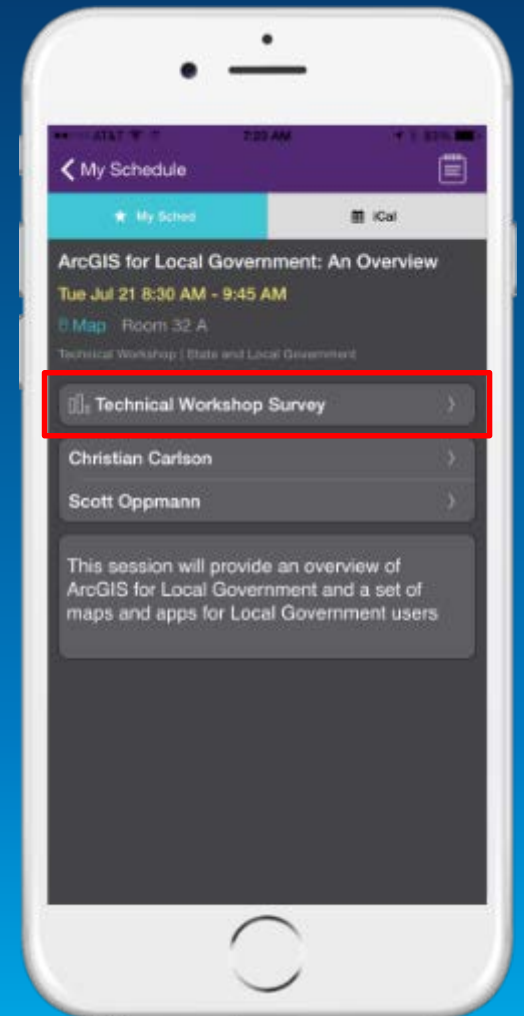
AT&T 7:20 AM 83%

My Schedule

My Sched

iCal

ArcGIS for Local Government: An Overview

Tue Jul 21 8:30 AM - 9:45 AM

Map Room 32 A

Technical Workshop | State and Local Government

Technical Workshop Survey

Christian Carlson

Scott Oppmann

This session will provide an overview of ArcGIS for Local Government and a set of maps and apps for Local Government users